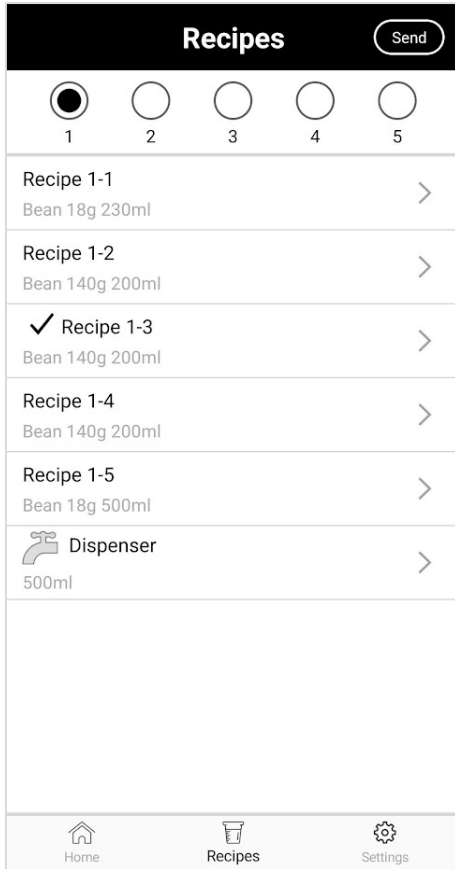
Recipes
Send

1 2 3 4 5

Recipe 1-1
Bean 18g 230ml

Recipe 1-2
Bean 140g 200ml

✓ Recipe 1-3
Bean 140g 200ml

Recipe 1-4
Bean 140g 200ml

Recipe 1-5
Bean 18g 500ml

Dispenser
500ml

Home
Recipes
Settings